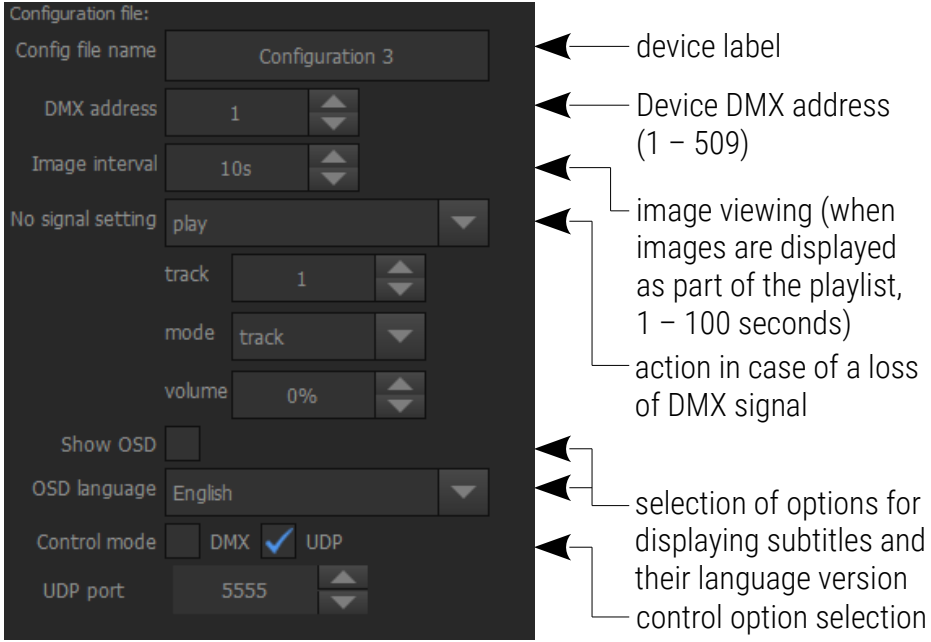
Configuration file:

Config file name
Configuration 3

DMX address
1

Image interval
10s

No signal setting
play

track
1

mode
track

volume
0%

Show OSD

OSD language
English

Control mode
DMX
UDP

UDP port
5555

device label

Device DMX address (1 – 509)

image viewing (when images are displayed as part of the playlist, 1 – 100 seconds)

action in case of a loss of DMX signal

selection of options for displaying subtitles and their language version

control option selection